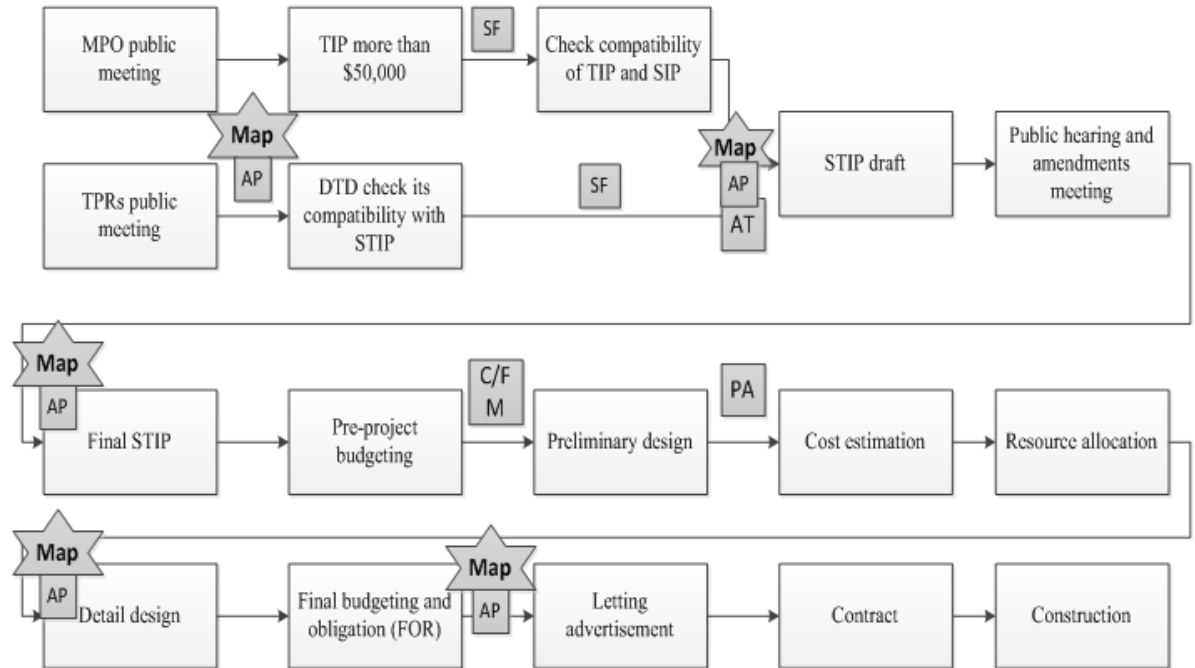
MPO public meeting

TIP more than \$50,000

SF

Check compatibility of TIP and SIP

Map

AP

TPRs public meeting

DTD check its compatibility with STIP

SF

Map

AP

AT

STIP draft

Public hearing and amendments meeting

Map

AP

Final STIP

Pre-project budgeting

C/F M

Preliminary design

PA

Cost estimation

Resource allocation

Map

AP

Detail design

Final budgeting and obligation (FOR)

Map

AP

Letting advertisement

Contract

Construction